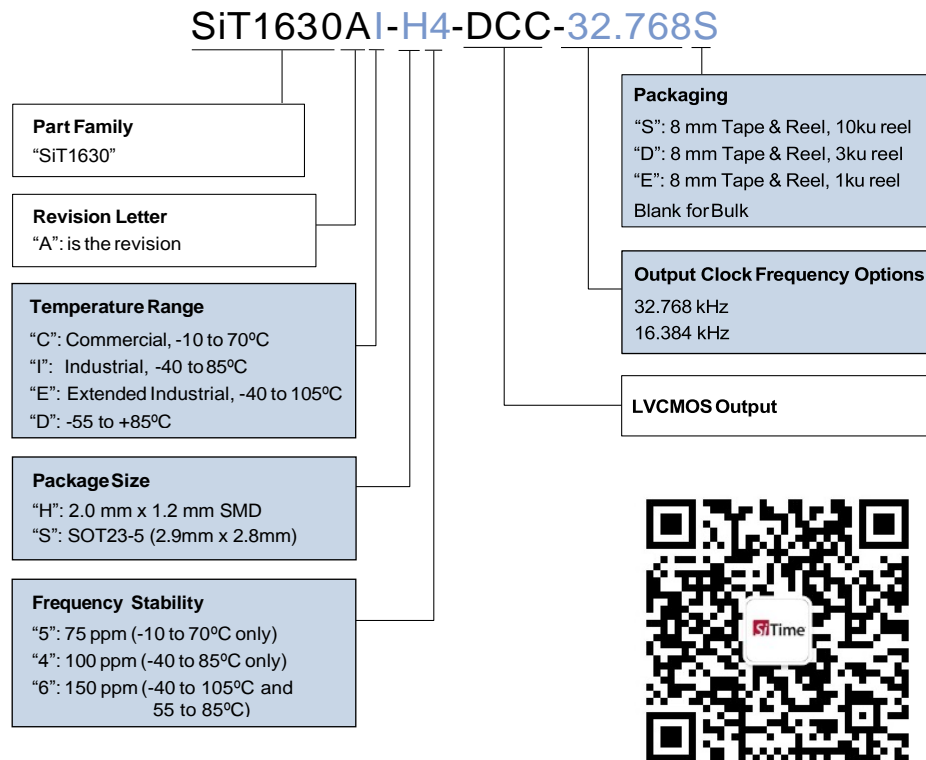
SiT1630AI-H4-DCC-32.768S

Part Family
"SiT1630"

Revision Letter
"A": is the revision

Temperature Range
"C": Commercial, -10 to 70ºC
"I": Industrial, -40 to 85ºC
"E": Extended Industrial, -40 to 105ºC
"D": -55 to +85ºC

Package Size
"H": 2.0 mm x 1.2 mm SMD
"S": SOT23-5 (2.9mm x 2.8mm)

Frequency Stability
"5": 75 ppm (-10 to 70ºC only)
"4": 100 ppm (-40 to 85ºC only)
"6": 150 ppm (-40 to 105ºC and 55 to 85ºC)

Packaging
"S": 8 mm Tape & Reel, 10ku reel
"D": 8 mm Tape & Reel, 3ku reel
"E": 8 mm Tape & Reel, 1ku reel
Blank for Bulk

Output Clock Frequency Options
32.768 kHz
16.384 kHz

LVCMOS Output

SiTime